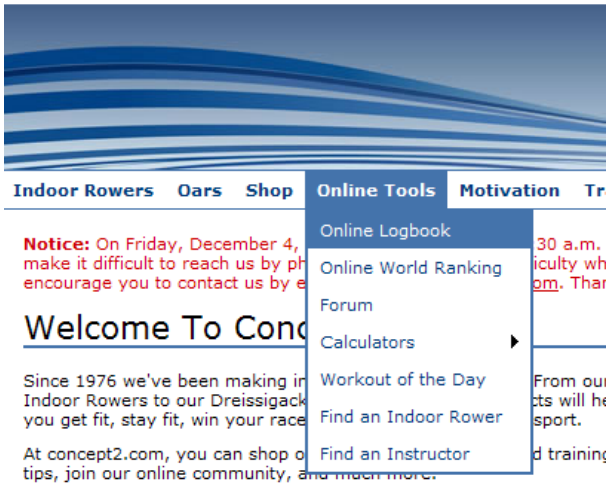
Indoor Rowers Oars Shop Online Tools Motivation Tr

Online Logbook
Online World Ranking
Forum
Calculators
Workout of the Day
Find an Indoor Rower
Find an Instructor

Notice: On Friday, December 4, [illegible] 30 a.m. make it difficult to reach us by ph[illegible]iculty wh encourage you to contact us by e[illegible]om. Than

Welcome To Conc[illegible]

Since 1976 we've been making in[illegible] From our Indoor Rowers to our Dreissigack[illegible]cts will he you get fit, stay fit, win your race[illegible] sport.

At concept2.com, you can shop o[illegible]d training tips, join our online community, and much more.